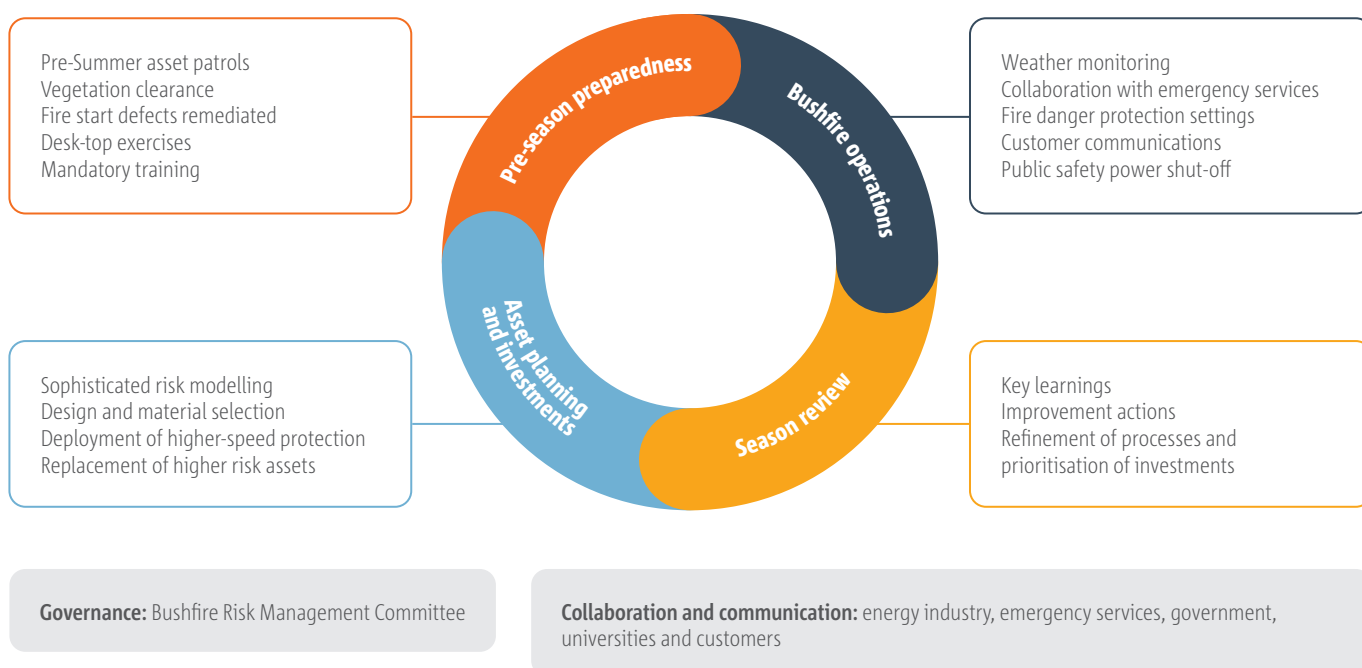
Pre-Summer asset patrols
Vegetation clearance
Fire start defects remediated
Desk-top exercises
Mandatory training

Pre-season preparedness

Bushfire operations

Weather monitoring
Collaboration with emergency services
Fire danger protection settings
Customer communications
Public safety power shut-off

Sophisticated risk modelling
Design and material selection
Deployment of higher-speed protection
Replacement of higher risk assets

Asset planning and investments

Season review

Key learnings
Improvement actions
Refinement of processes and prioritisation of investments

**Governance:** Bushfire Risk Management Committee

**Collaboration and communication:** energy industry, emergency services, government, universities and customers